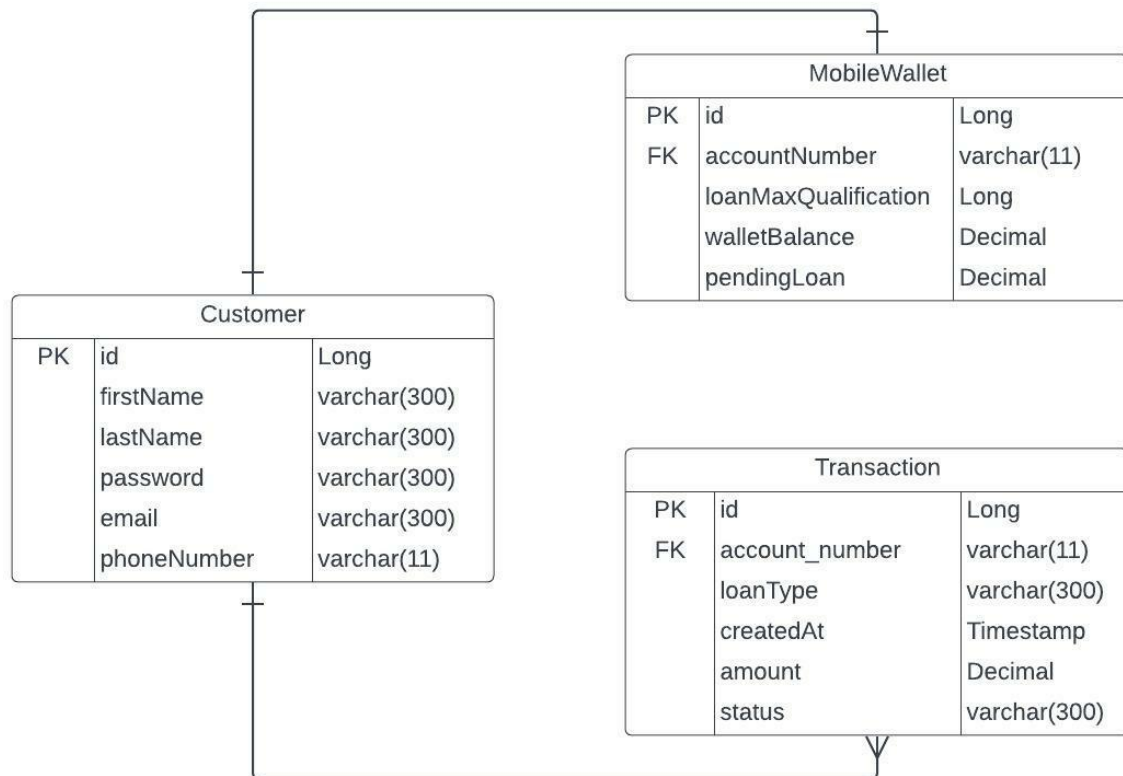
MobileWallet

| | | |
|---|---|---|
| PK | id | Long |
| FK | accountNumber | varchar(11) |
| | loanMaxQualification | Long |
| | walletBalance | Decimal |
| | pendingLoan | Decimal |

Customer

| | | |
|---|---|---|
| PK | id | Long |
| | firstName | varchar(300) |
| | lastName | varchar(300) |
| | password | varchar(300) |
| | email | varchar(300) |
| | phoneNumber | varchar(11) |

Transaction

| | | |
|---|---|---|
| PK | id | Long |
| FK | account_number | varchar(11) |
| | loanType | varchar(300) |
| | createdAt | Timestamp |
| | amount | Decimal |
| | status | varchar(300) |